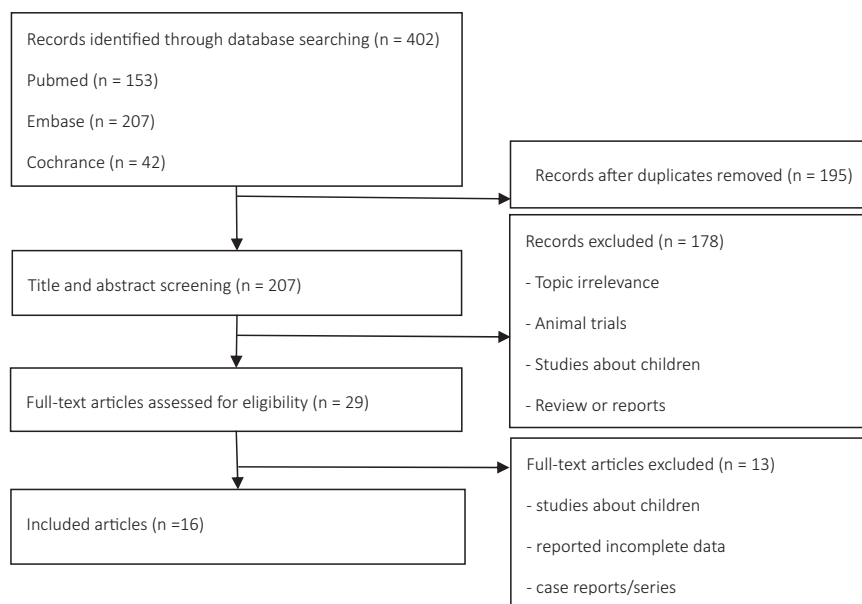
Records identified through database searching (n = 402)

Pubmed (n = 153)

Embase (n = 207)

Cochrance (n = 42)

Records after duplicates removed (n = 195)

Title and abstract screening (n = 207)

Records excluded (n = 178)

- Topic irrelevance

- Animal trials

- Studies about children

- Review or reports

Full-text articles assessed for eligibility (n = 29)

Full-text articles excluded (n = 13)

- studies about children

- reported incomplete data

- case reports/series

Included articles (n =16)